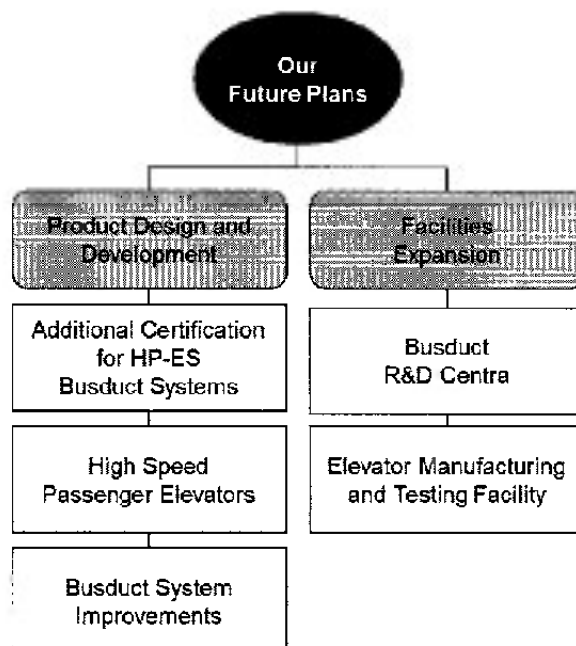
Our Future Plans

Product Design and Development

Additional Certification for HP-ES Busduct Systems

High Speed Passenger Elevators

Busduct System Improvements

Facilities Expansion

Busduct R&D Centra

Elevator Manufacturing and Testing Facility